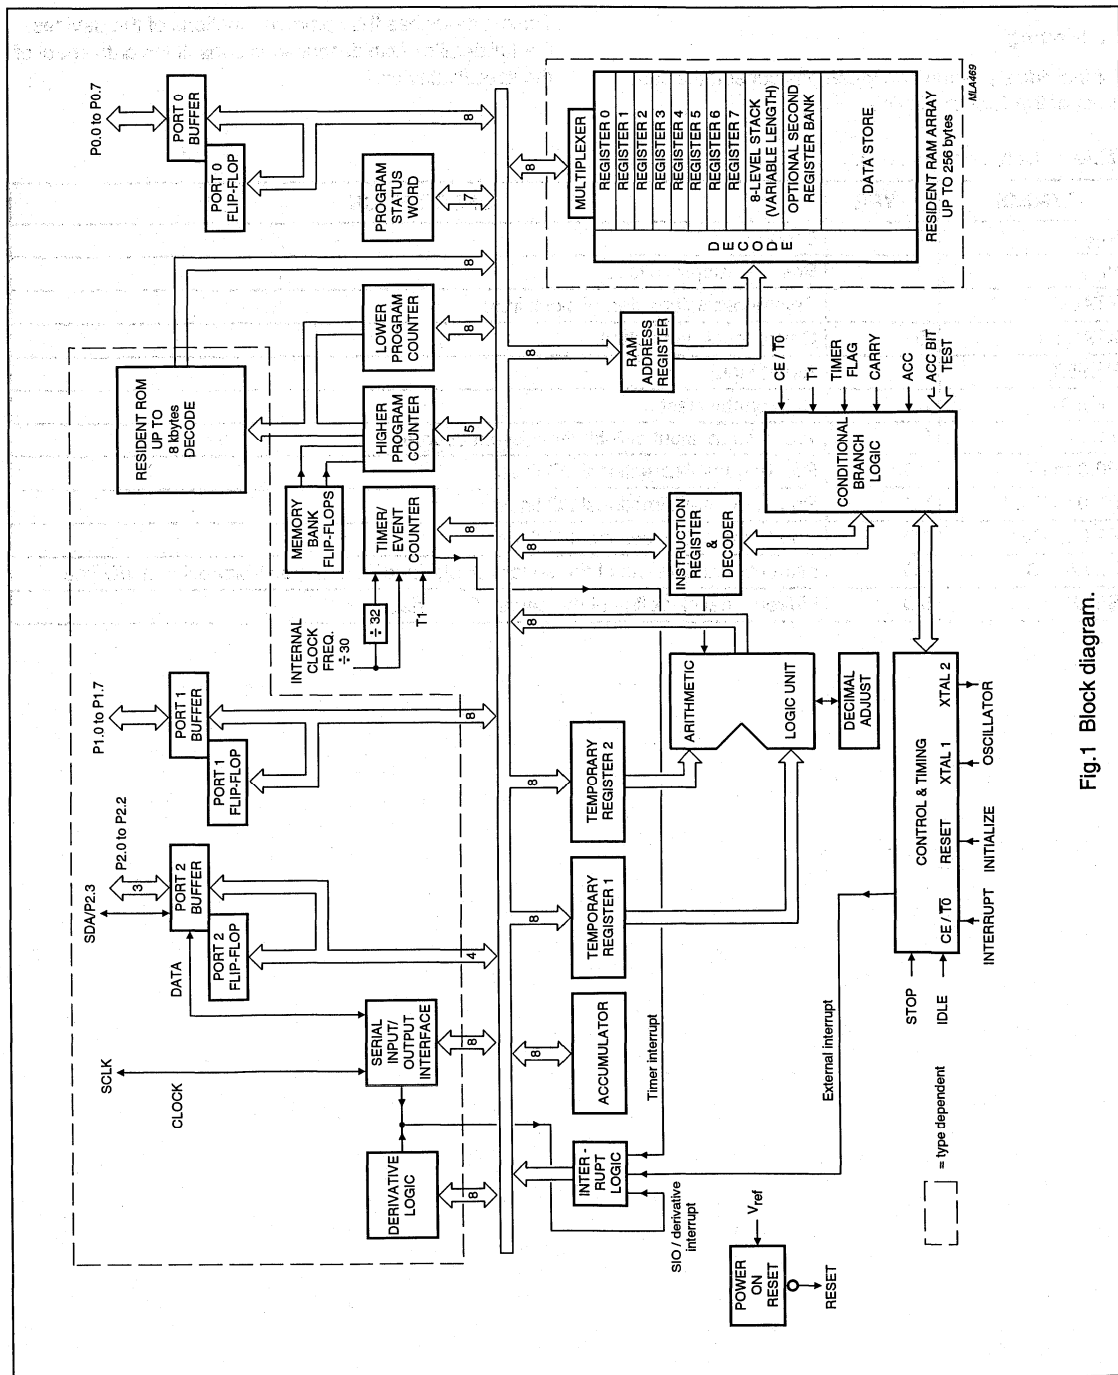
MLA469

P0.0 to P0.7

PORT 0 BUFFER

PORT 0 FLIP-FLOP

8

PROGRAM STATUS WORD

7

MULTIPLEXER

REGISTER 0
REGISTER 1
REGISTER 2
REGISTER 3
REGISTER 4
REGISTER 5
REGISTER 6
REGISTER 7
8-LEVEL STACK (VARIABLE LENGTH)
OPTIONAL SECOND REGISTER BANK

DATA STORE

DECODE

RESIDENT RAM ARRAY UP TO 256 bytes

8

8

RESIDENT ROM UP TO 8 kbytes DECODE

LOWER PROGRAM COUNTER

8

RAM ADDRESS REGISTER

HIGHER PROGRAM COUNTER

5

MEMORY BANK FLIP-FLOPS

CE / $\overline{T0}$

T1

TIMER FLAG

CARRY

ACC

ACC BIT TEST

CONDITIONAL BRANCH LOGIC

TIMER/ EVENT COUNTER

8

8

INSTRUCTION REGISTER & DECODER

INTERNAL CLOCK FREQ. $\div 30$

$\div 32$

T1

8

P1.0 to P1.7

PORT 1 BUFFER

PORT 1 FLIP-FLOP

8

ARITHMETIC

LOGIC UNIT

DECIMAL ADJUST

8

TEMPORARY REGISTER 2

CONTROL & TIMING

XTAL 2

XTAL 1

RESET

CE / $\overline{T0}$

OSCILLATOR

INITIALIZE

INTERRUPT

P2.0 to P2.2

3

SDA/P2.3

PORT 2 BUFFER

PORT 2 FLIP-FLOP

DATA

4

8

TEMPORARY REGISTER 1

STOP

IDLE

SERIAL INPUT/ OUTPUT INTERFACE

8

8

ACCUMULATOR

SCLK

CLOCK

Timer interrupt

External interrupt

DERIVATIVE LOGIC

8

INTER-RUPT LOGIC

SIO / derivative interrupt

= type dependent

$V_{ref}$

POWER ON RESET

RESET

Fig.1 Block diagram.